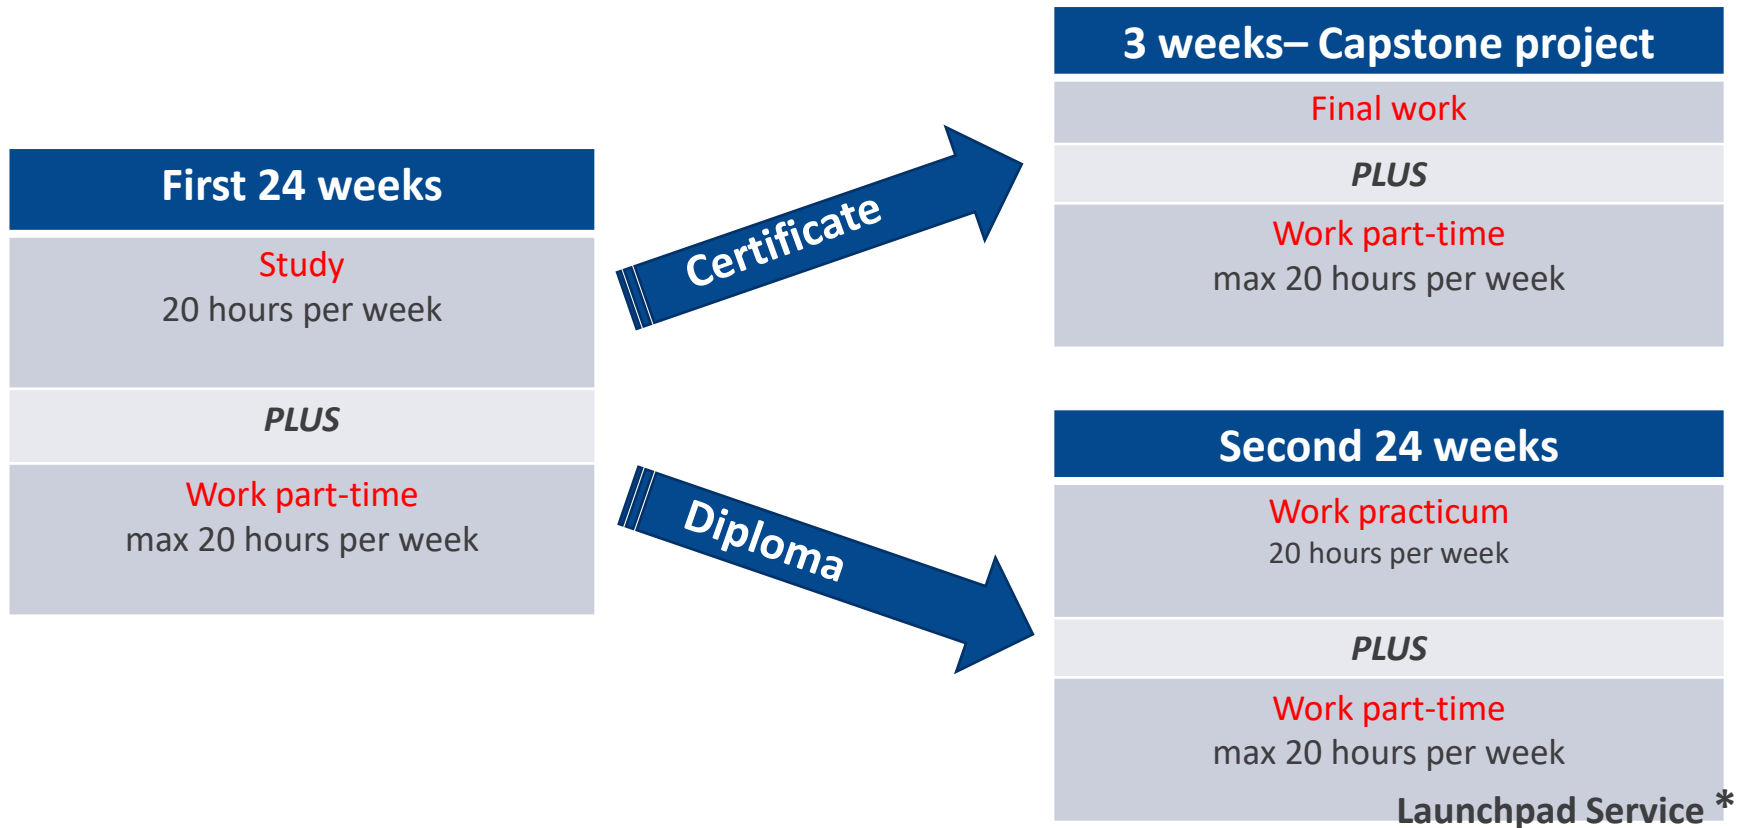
First 24 weeks

Study
20 hours per week

PLUS

Work part-time
max 20 hours per week

Certificate

Diploma

3 weeks– Capstone project

Final work

PLUS

Work part-time
max 20 hours per week

Second 24 weeks

Work practicum
20 hours per week

PLUS

Work part-time
max 20 hours per week

Launchpad Service *